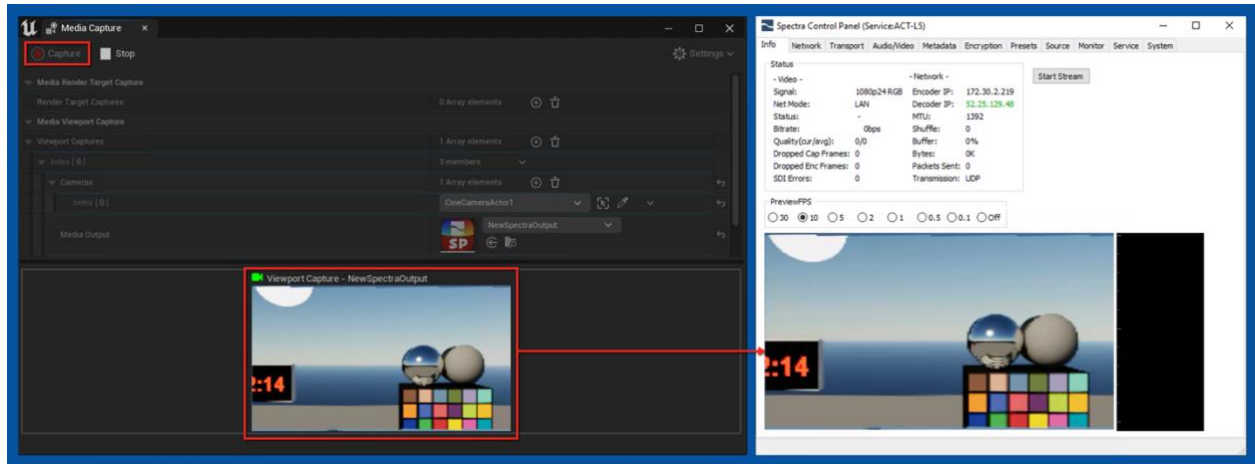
Media Capture ×

Capture Stop Settings

Media Render Target Capture

Render Target Captures 0 Array elements

Media Viewport Capture

Viewport Captures 1 Array elements

Index [ 0 ] 3 members

Cameras 1 Array elements

Index [ 0 ] CineCameraActor1

Media Output NewSpectraOutput

SP

Viewport Capture - NewSpectraOutput

2:14

Spectra Control Panel (Service:ACT-L5)

Info Network Transport Audio/Video Metadata Encryption Presets Source Monitor Service System

Status

- Video -
Signal: 1080p24 RGB
Net Mode: LAN
Status: -
Bitrate: 0bps
Quality(cur/avg): 0/0
Dropped Cap Frames: 0
Dropped Enc Frames: 0
SDI Errors: 0

- Network -
Encoder IP: 172.30.2.219
Decoder IP: 52.25.129.48
MTU: 1392
Shuffle: 0
Buffer: 0%
Bytes: 0K
Packets Sent: 0
Transmission: UDP

Start Stream

PreviewFPS

30 10 5 2 1 0.5 0.1 Off

2:14